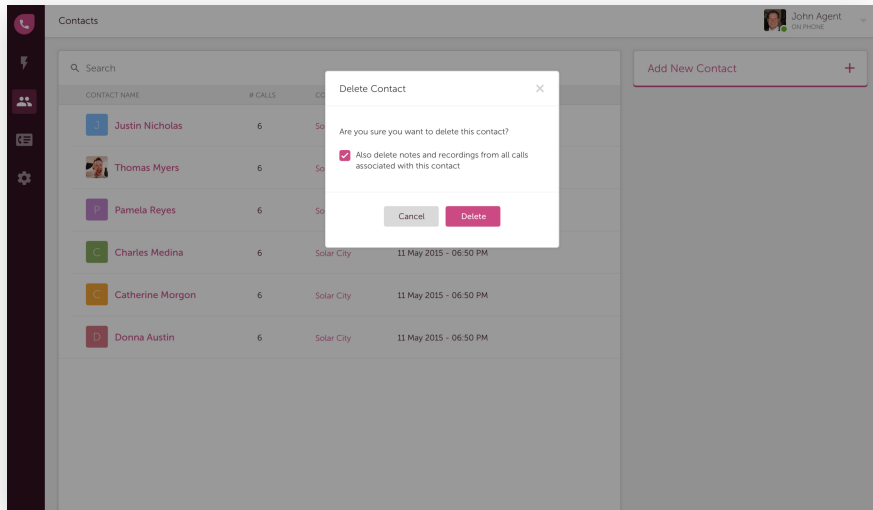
Contacts

John Agent
ON PHONE

Search

| CONTACT NAME | # CALLS | CO | |
|---|---|---|---|
| J Justin Nicholas | 6 | | |
| Thomas Myers | 6 | So | |
| P Pamela Reyes | 6 | So | |
| C Charles Medina | 6 | Solar City | 11 May 2015 - 06:50 PM |
| C Catherine Morgon | 6 | Solar City | 11 May 2015 - 06:50 PM |
| D Donna Austin | 6 | Solar City | 11 May 2015 - 06:50 PM |

Add New Contact +

Delete Contact ×

Are you sure you want to delete this contact?

Also delete notes and recordings from all calls associated with this contact

Cancel Delete